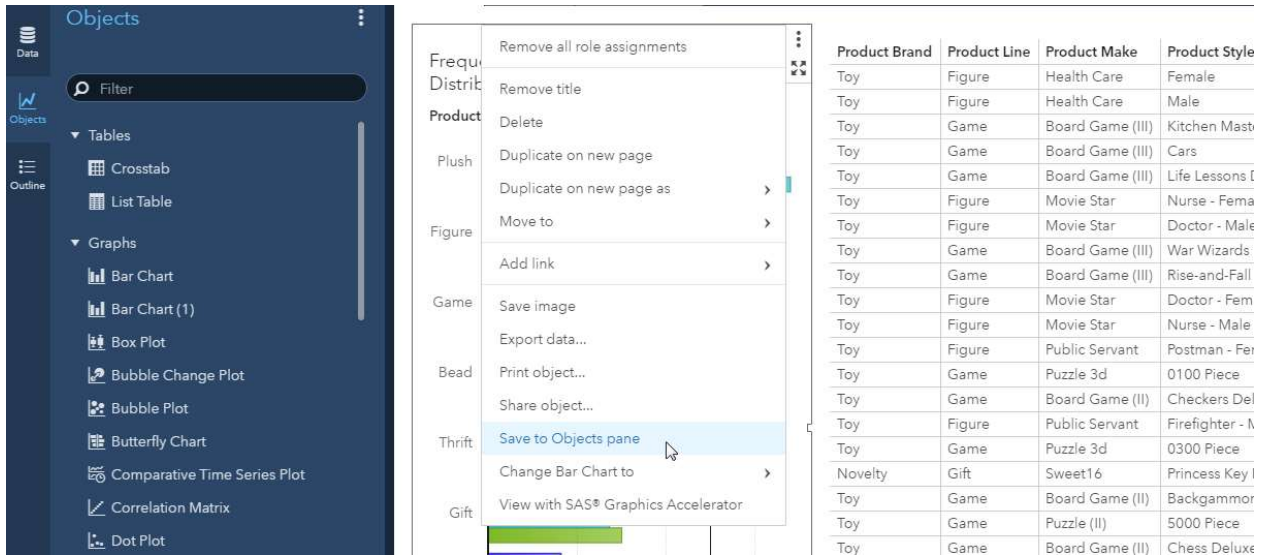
Data
Objects
Outline

Objects

Filter

Tables
Crosstab
List Table
Graphs
Bar Chart
Bar Chart (1)
Box Plot
Bubble Change Plot
Bubble Plot
Butterfly Chart
Comparative Time Series Plot
Correlation Matrix
Dot Plot

Frequ
Distrib
Product
Plush
Figure
Game
Bead
Thrift
Gift

Remove all role assignments
Remove title
Delete
Duplicate on new page
Duplicate on new page as
Move to
Add link
Save image
Export data...
Print object...
Share object...
Save to Objects pane
Change Bar Chart to
View with SAS® Graphics Accelerator

| Product Brand | Product Line | Product Make | Product Style |
|---|---|---|---|
| Toy | Figure | Health Care | Female |
| Toy | Figure | Health Care | Male |
| Toy | Game | Board Game (III) | Kitchen Maste |
| Toy | Game | Board Game (III) | Cars |
| Toy | Game | Board Game (III) | Life Lessons [ |
| Toy | Figure | Movie Star | Nurse - Fema |
| Toy | Figure | Movie Star | Doctor - Male |
| Toy | Game | Board Game (III) | War Wizards |
| Toy | Game | Board Game (III) | Rise-and-Fall |
| Toy | Figure | Movie Star | Doctor - Fem |
| Toy | Figure | Movie Star | Nurse - Male |
| Toy | Figure | Public Servant | Postman - Fe |
| Toy | Game | Puzzle 3d | 0100 Piece |
| Toy | Game | Board Game (II) | Checkers Del |
| Toy | Figure | Public Servant | Firefighter - M |
| Toy | Game | Puzzle 3d | 0300 Piece |
| Novelty | Gift | Sweet16 | Princess Key |
| Toy | Game | Board Game (II) | Backgammor |
| Toy | Game | Puzzle (II) | 5000 Piece |
| Toy | Game | Board Game (II) | Chess Deluxe |